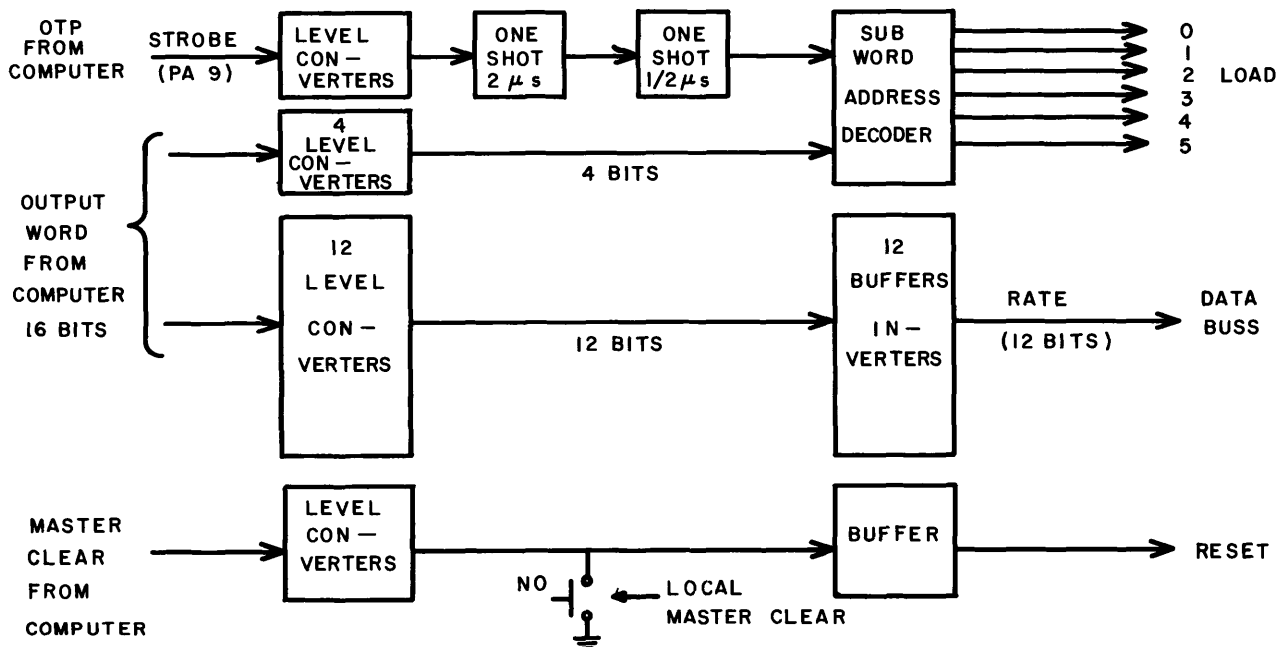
OTP FROM COMPUTER

STROBE (PA 9)

LEVEL CON-VERTERS

ONE SHOT $2 \mu s$

ONE SHOT $1/2 \mu s$

SUB WORD ADDRESS DECODER

0
1
2
3
4
5

LOAD

4 LEVEL CON-VERTERS

4 BITS

OUTPUT WORD FROM COMPUTER 16 BITS

12 LEVEL CON-VERTERS

12 BITS

12 BUFFERS IN-VERTERS

RATE (12 BITS)

DATA BUSS

MASTER CLEAR FROM COMPUTER

LEVEL CON-VERTERS

BUFFER

RESET

NO

LOCAL MASTER CLEAR